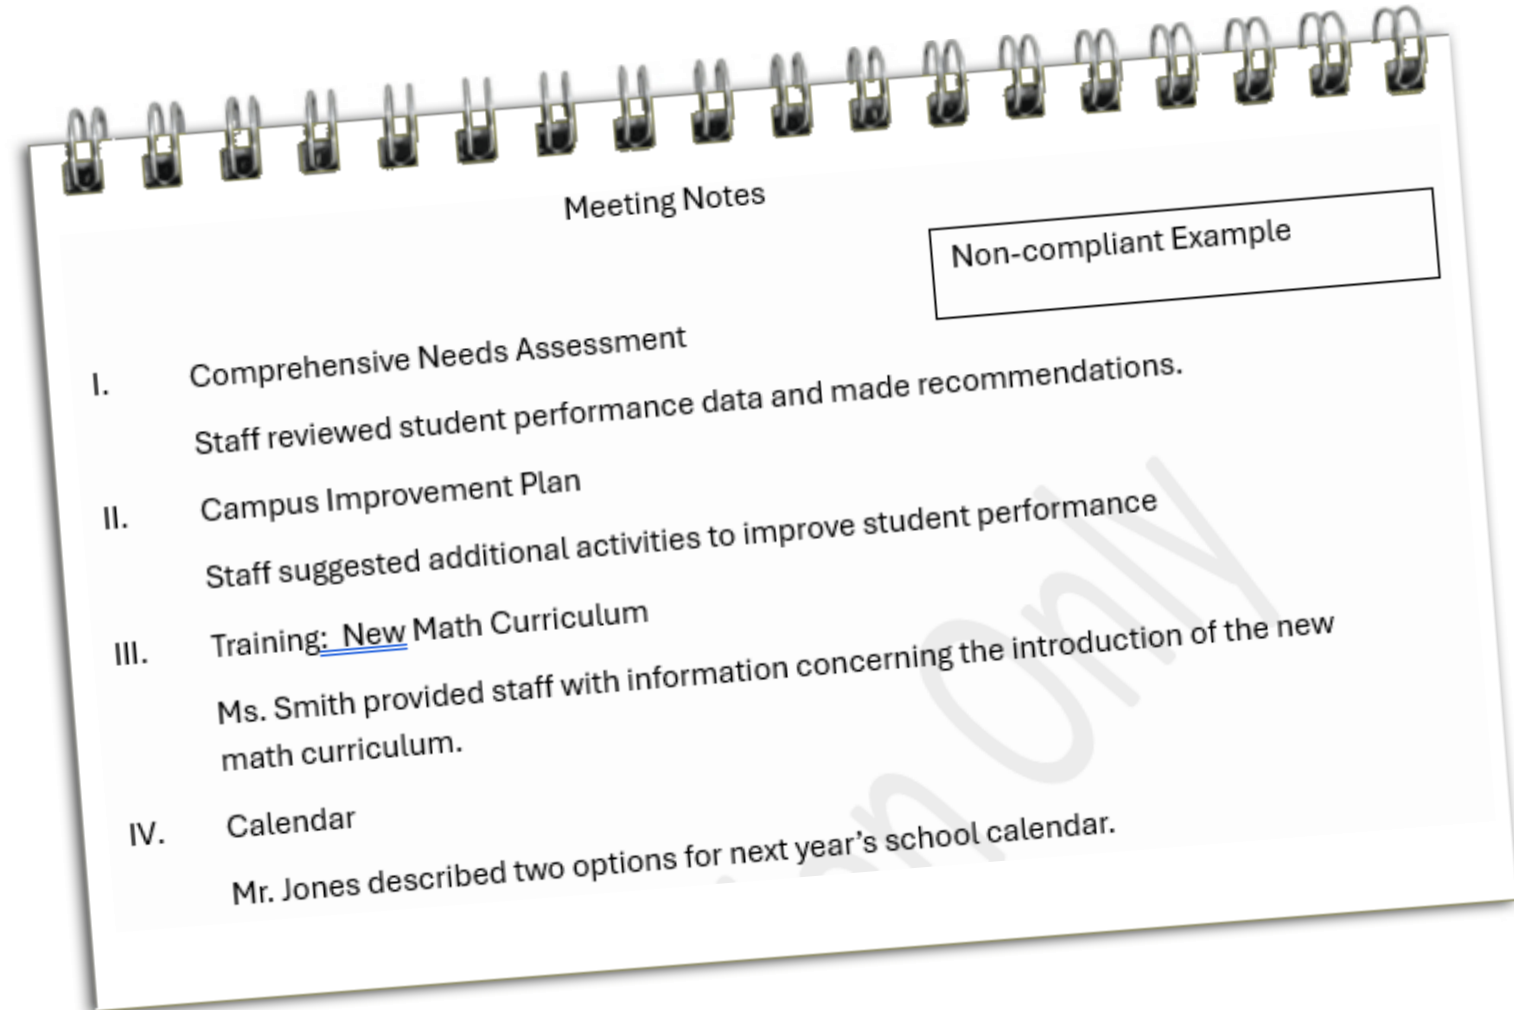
Meeting Notes

Non-compliant Example

I. Comprehensive Needs Assessment

Staff reviewed student performance data and made recommendations.

II. Campus Improvement Plan

Staff suggested additional activities to improve student performance

III. Training: New Math Curriculum

Ms. Smith provided staff with information concerning the introduction of the new math curriculum.

IV. Calendar

Mr. Jones described two options for next year's school calendar.

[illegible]n Only